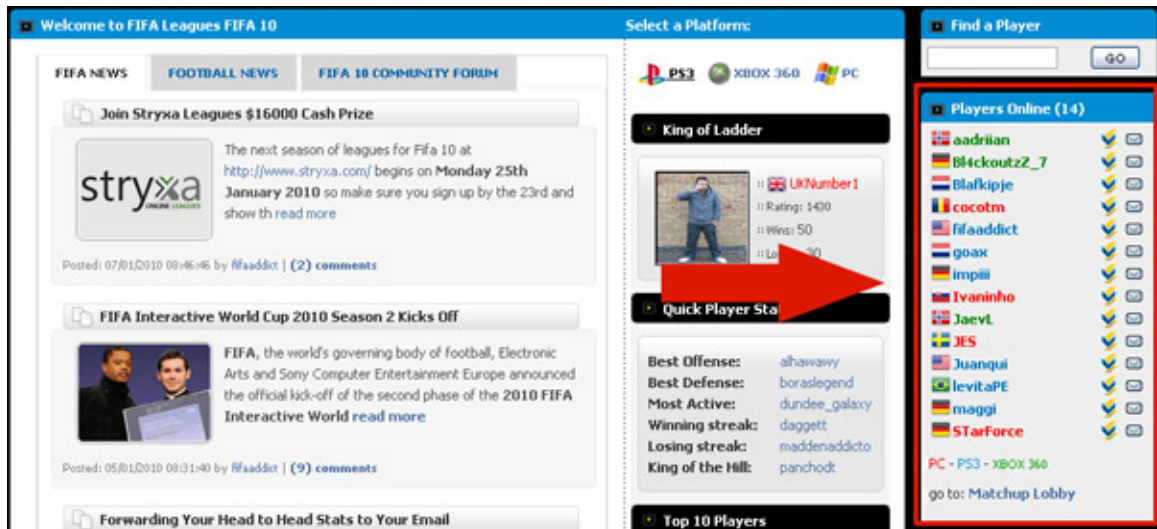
Welcome to FIFA Leagues FIFA 10

FIFA NEWS | FOOTBALL NEWS | FIFA 10 COMMUNITY FORUM

Join Stryxa Leagues $16000 Cash Prize

stryxa ONLINE LEAGUES

The next season of leagues for Fifa 10 at http://www.stryxa.com/ begins on Monday 25th January 2010 so make sure you sign up by the 23rd and show th read more

Posted: 07/01/2010 08:46:46 by fifaaddict | (2) comments

FIFA Interactive World Cup 2010 Season 2 Kicks Off

FIFA, the world's governing body of football, Electronic Arts and Sony Computer Entertainment Europe announced the official kick-off of the second phase of the 2010 FIFA Interactive World read more

Posted: 05/01/2010 08:31:40 by fifaaddict | (9) comments

Forwarding Your Head to Head Stats to Your Email

Select a Platform:

PS3 XBOX 360 PC

King of Ladder

:: UKNumber1
:: Rating: 1430
:: Wins: 50
:: Lo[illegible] 30

Quick Player Sta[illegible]

Best Offense: alhawawy
Best Defense: boraslegend
Most Active: dundee_galaxy
Winning streak: daggett
Losing streak: maddenaddicto
King of the Hill: panchodt

Top 10 Players

Find a Player

GO

Players Online (14)

aadriian
Bl4ckoutz2_7
Blafkipje
cocotm
fifaaddict
goax
impiii
Ivaninho
JaevL
JES
Juanqui
levitaPE
maggi
STarForce

PC - PS3 - XBOX 360

go to: Matchup Lobby